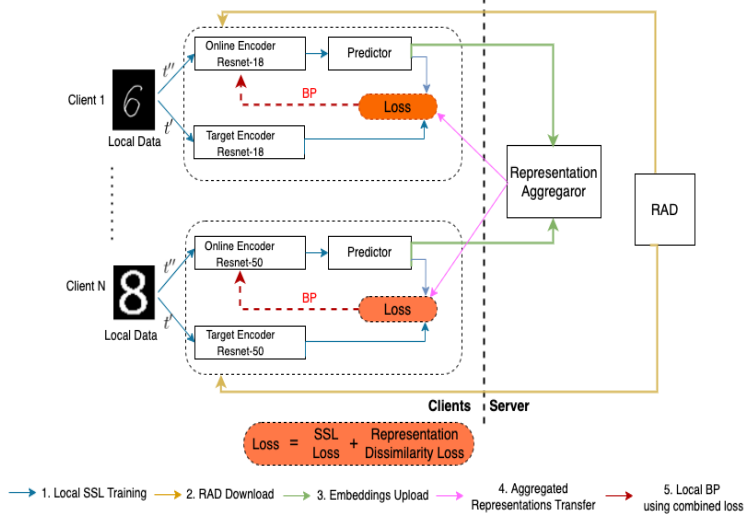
Client 1

$t''$

$t'$

Local Data

Online Encoder
Resnet-18

Predictor

BP

Loss

Target Encoder
Resnet-18

Representation
Aggregaror

RAD

Client N

$t''$

$t'$

Local Data

Online Encoder
Resnet-50

Predictor

BP

Loss

Target Encoder
Resnet-50

Clients | Server

Loss = SSL Loss + Representation Dissimilarity Loss

1. Local SSL Training

2. RAD Download

3. Embeddings Upload

4. Aggregated Representations Transfer

5. Local BP using combined loss